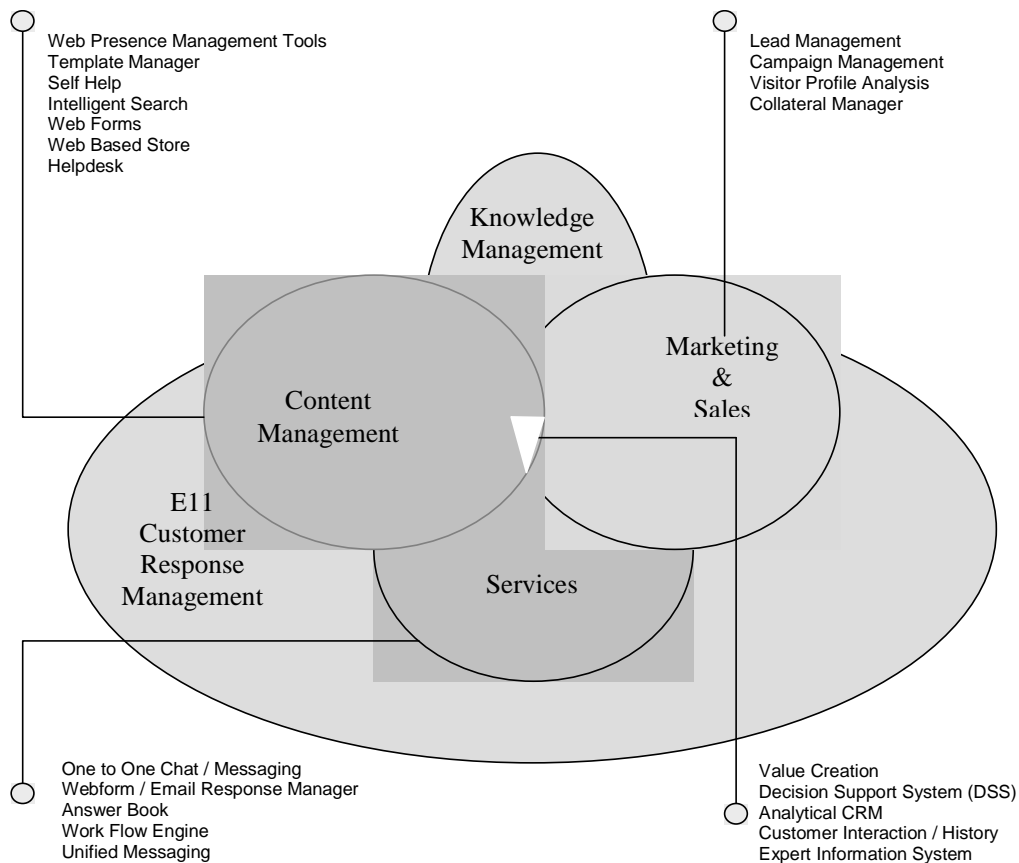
Web Presence Management Tools
Template Manager
Self Help
Intelligent Search
Web Forms
Web Based Store
Helpdesk

Lead Management
Campaign Management
Visitor Profile Analysis
Collateral Manager

Knowledge Management

Marketing & Sales

Content Management

E11 Customer Response Management

Services

One to One Chat / Messaging
Webform / Email Response Manager
Answer Book
Work Flow Engine
Unified Messaging

Value Creation
Decision Support System (DSS)
Analytical CRM
Customer Interaction / History
Expert Information System